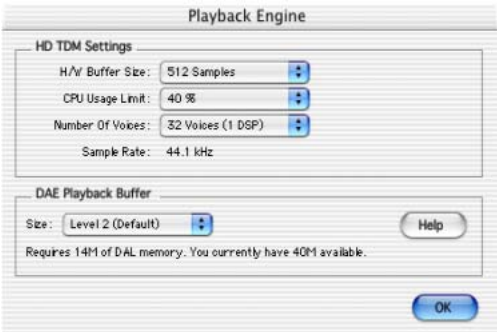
Playback Engine

HD TDM Settings

H/W Buffer Size: 512 Samples

CPU Usage Limit: 40 %

Number Of Voices: 32 Voices (1 DSP)

Sample Rate: 44.1 kHz

DAE Playback Buffer

Size: Level 2 (Default)

Help

Requires 14M of DAL memory. You currently have 40M available.

OK